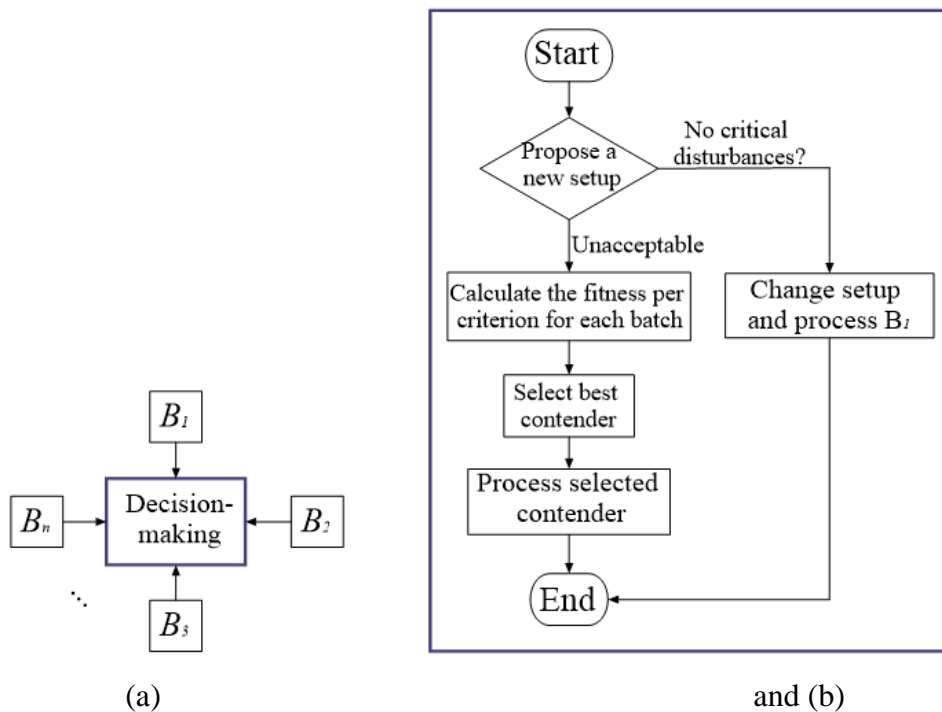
$B_1$

$B_n$

Decision-making

$B_2$

$\ddots$

$B_3$

Start

Propose a new setup

No critical disturbances?

Unacceptable

Calculate the fitness per criterion for each batch

Change setup and process $B_1$

Select best contender

Process selected contender

End

(a)

and (b)